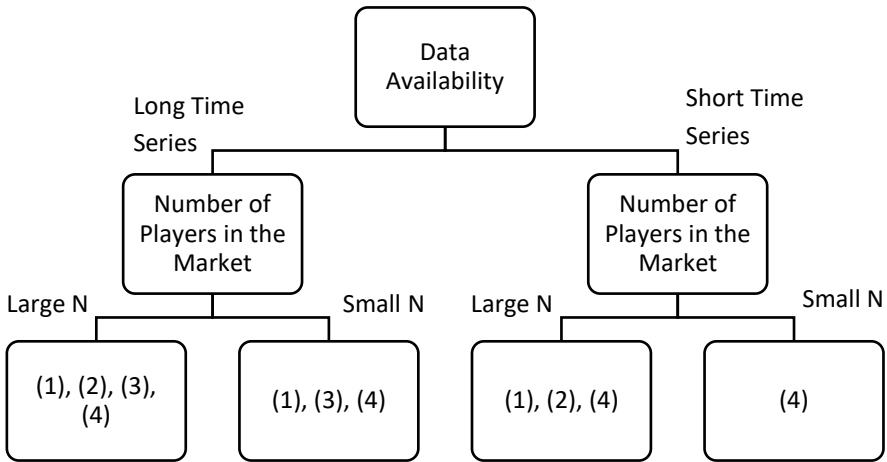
Data Availability

Long Time Series

Short Time Series

Number of Players in the Market

Number of Players in the Market

Large N

Small N

Large N

Small N

(1), (2), (3), (4)

(1), (3), (4)

(1), (2), (4)

(4)